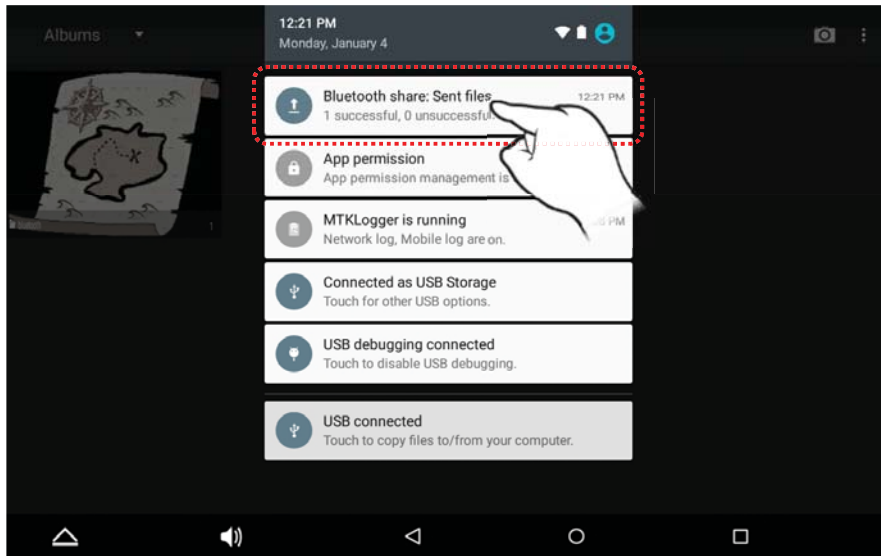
Albums

12:21 PM
Monday, January 4

Bluetooth share: Sent files
1 successful, 0 unsuccessful
12:21 PM

App permission
App permission management is

MTKLogger is running
Network log, Mobile log are on.

Connected as USB Storage
Touch for other USB options.

USB debugging connected
Touch to disable USB debugging.

USB connected
Touch to copy files to/from your computer.